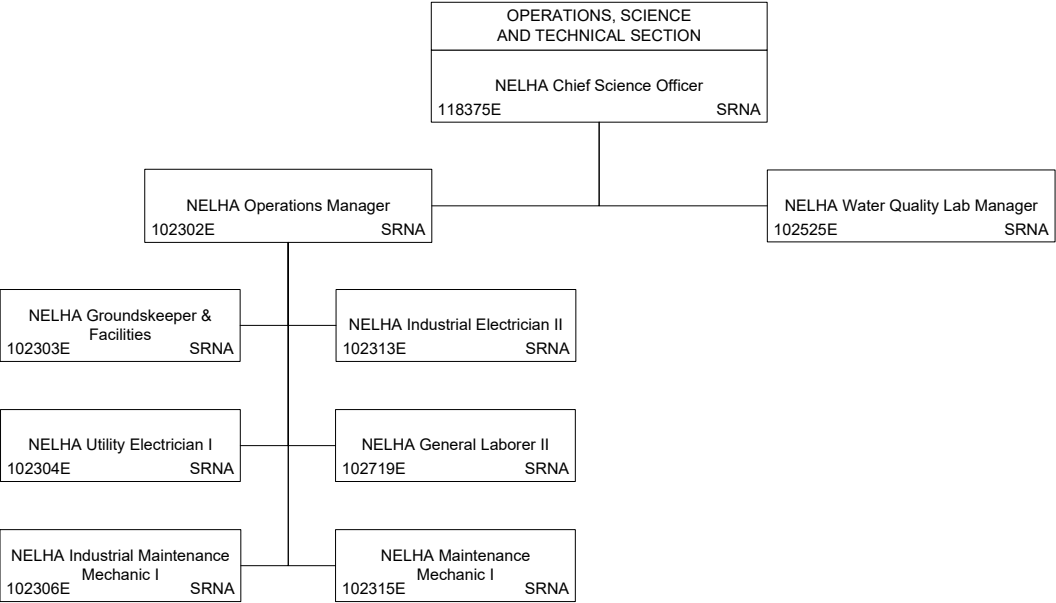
OPERATIONS, SCIENCE AND TECHNICAL SECTION

NELHA Chief Science Officer
118375E SRNA

NELHA Operations Manager
102302E SRNA

NELHA Water Quality Lab Manager
102525E SRNA

NELHA Groundskeeper & Facilities
102303E SRNA

NELHA Industrial Electrician II
102313E SRNA

NELHA Utility Electrician I
102304E SRNA

NELHA General Laborer II
102719E SRNA

NELHA Industrial Maintenance Mechanic I
102306E SRNA

NELHA Maintenance Mechanic I
102315E SRNA